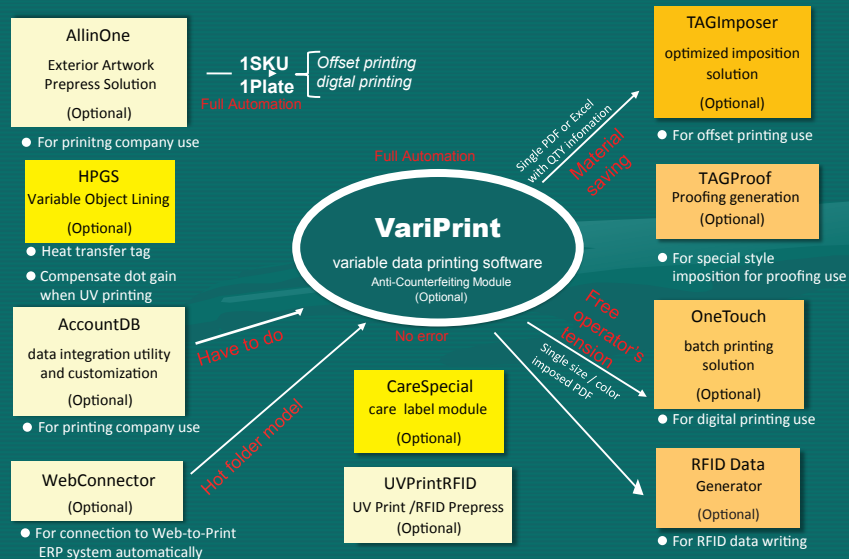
AllinOne
Exterior Artwork Prepress Solution
(Optional)

● For prinitng company use

1SKU
1Plate
Offset printing
digtal printing
Full Automation

HPGS
Variable Object Lining
(Optional)

● Heat transfer tag
● Compensate dot gain when UV printing

AccountDB
data integration utility and customization
(Optional)

● For printing company use

WebConnector
(Optional)

● For connection to Web-to-Print ERP system automatically

Full Automation

VariPrint
variable data printing software
Anti-Counterfeiting Module
(Optional)

Have to do
No error
Hot folder model

CareSpecial
care label module
(Optional)

UVPrintRFID
UV Print /RFID Prepress
(Optional)

Single PDF or Excel with QTY infomation
Material saving
Free operator's tension
Single size / color imposed PDF

TAGImposer
optimized imposition solution
(Optional)

● For offset printing use

TAGProof
Proofing generation
(Optional)

● For special style imposition for proofing use

OneTouch
batch printing solution
(Optional)

● For digital printing use

RFID Data Generator
(Optional)

● For RFID data writing